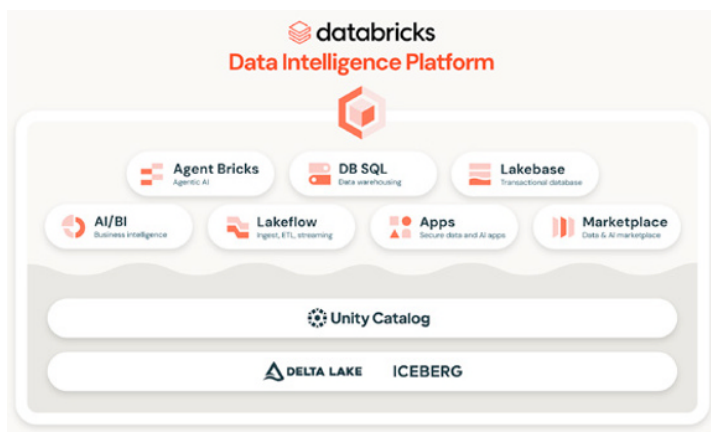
databricks
Data Intelligence Platform

Agent Bricks
Agentic AI

DB SQL
Data warehousing

Lakebase
Transactional database

AI/BI
Business intelligence

Lakeflow
Ingest, ETL, streaming

Apps
Secure data and AI apps

Marketplace
Data & AI marketplace

Unity Catalog

DELTA LAKE ICEBERG